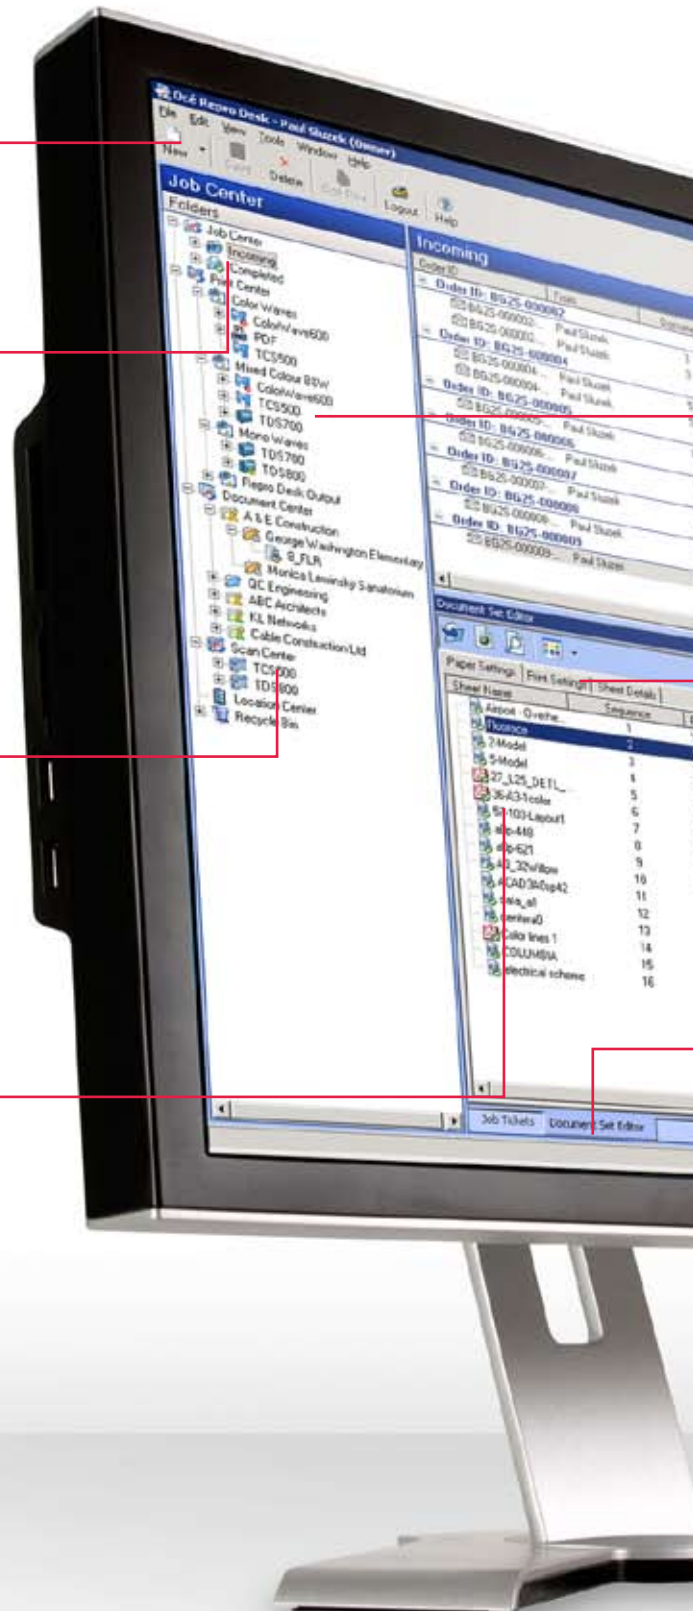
Océ Repro Desk - Paul Sluzek (Owner)
File Edit View Tools Window Help
New Open Delete Edit Print Logout Help

Job Center
Folders
Job Center
Incoming
Completed
Print Center
Color Waves
ColorWave600
PDF
TCS500
Mixed Colour B&W
ColorWave600
TCS500
TDS700
Mono Waves
TDS700
TDS800
Repro Desk Output
Document Center
A & E Construction
George Washington Elementary
9_FLR
Monica Lewinsky Sanatorium
QC Engineering
ABC Architects
KL Networks
Cable Construction Ltd
Scan Center
TCS500
TDS800
Location Center
Recycle Bin

Incoming
Order ID
Order ID: BG25-000002
BG25-000002... Paul Sluzek
Order ID: BG25-000004
BG25-000004... Paul Sluzek
Order ID: BG25-000005
BG25-000005... Paul Sluzek
Order ID: BG25-000006
BG25-000006... Paul Sluzek
Order ID: BG25-000007
BG25-000007... Paul Sluzek
Order ID: BG25-000008
BG25-000008... Paul Sluzek
Order ID: BG25-000009
BG25-000009... Paul Sluzek

Document Set Editor
Paper Settings | Print Settings | Sheet Details
Sheet Name | Sequence
Airport - Overhe... | 
Florence | 1
2-Model | 2
3-Model | 3
27_L25_DETL_ | 4
36-A3-1color | 5
61-103-Layout1 | 6
alb-448 | 7
alb-621 | 8
A3_32Willow | 9
ACAD3ADsp42 | 10
casa_all | 11
central0 | 12
Color lines 1 | 13
COLUMBIA | 14
electrical scheme | 15
 | 16

Job Tickets | Document Set Editor